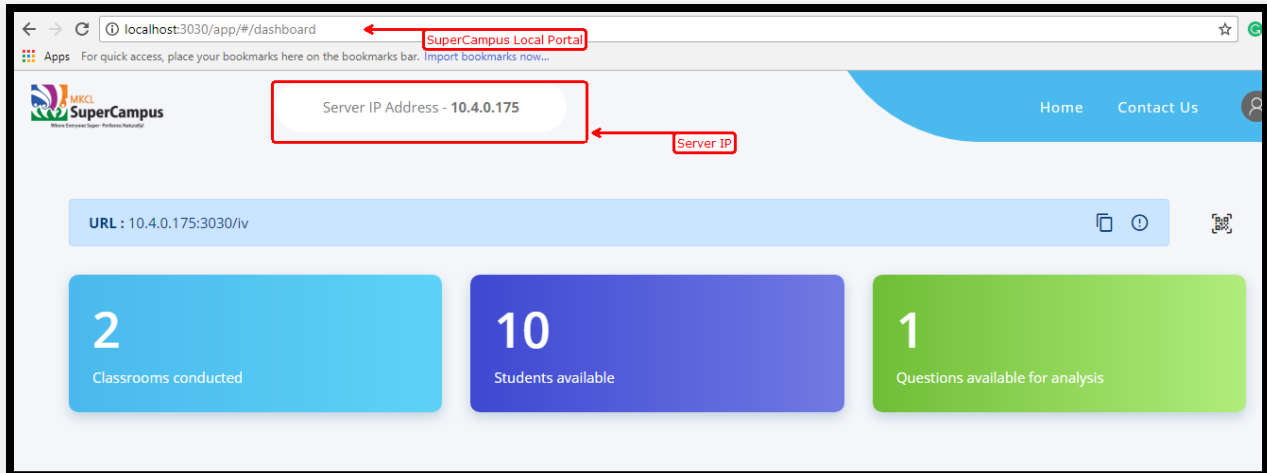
localhost:3030/app/#/dashboard

SuperCampus Local Portal

Apps For quick access, place your bookmarks here on the bookmarks bar. Import bookmarks now...

MKCL SuperCampus

Where Everyone Super-Performs Naturally!

Server IP Address - **10.4.0.175**

Server IP

Home Contact Us

**URL :** 10.4.0.175:3030/iv

2

Classrooms conducted

10

Students available

1

Questions available for analysis